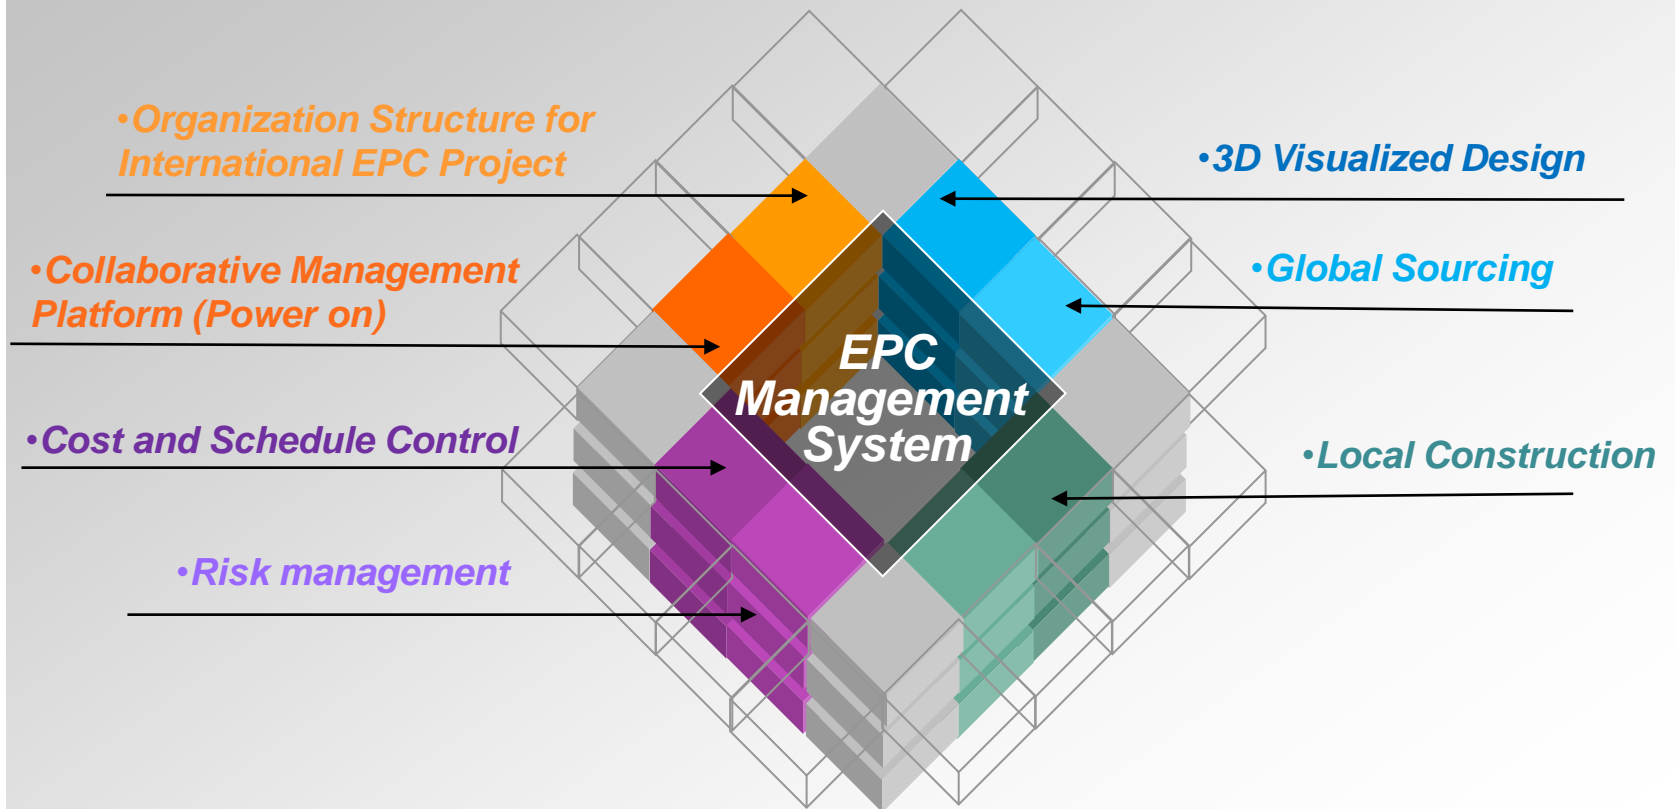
•Organization Structure for International EPC Project

•Collaborative Management Platform (Power on)

•Cost and Schedule Control

•Risk management

EPC Management System

•3D Visualized Design

•Global Sourcing

•Local Construction